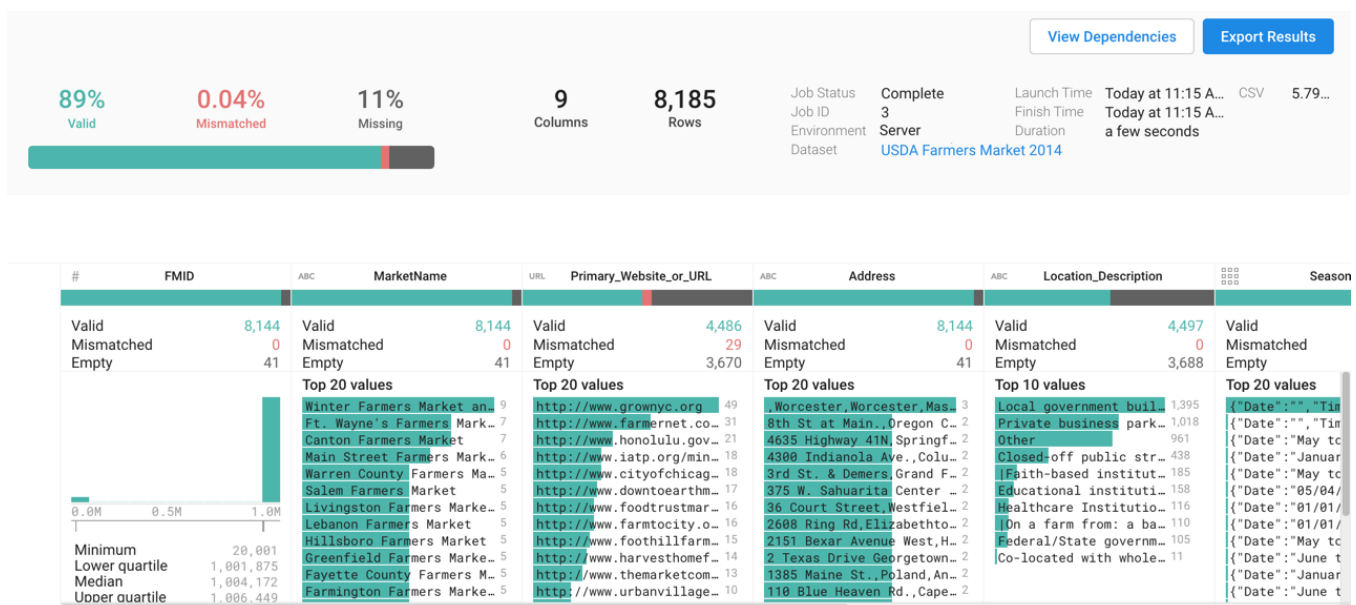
View Dependencies Export Results

89% Valid
0.04% Mismatched
11% Missing

9 Columns
8,185 Rows

Job Status Complete
Job ID 3
Environment Server
Dataset USDA Farmers Market 2014

Launch Time Today at 11:15 A…
Finish Time Today at 11:15 A…
Duration a few seconds

CSV 5.79…

| # FMID | ABC MarketName | URL Primary_Website_or_URL | ABC Address | ABC Location_Description | Season |
|---|---|---|---|---|---|
| Valid 8,144 | Valid 8,144 | Valid 4,486 | Valid 8,144 | Valid 4,497 | Valid |
| Mismatched 0 | Mismatched 0 | Mismatched 29 | Mismatched 0 | Mismatched 0 | Mismatched |
| Empty 41 | Empty 41 | Empty 3,670 | Empty 41 | Empty 3,688 | Empty |

0.0M 0.5M 1.0M

Minimum 20,001
Lower quartile 1,001,875
Median 1,004,172
Upper quartile 1,006,449

Top 20 values
Winter Farmers Market an… 9
Ft. Wayne's Farmers Mark… 7
Canton Farmers Market 7
Main Street Farmers Mark… 6
Warren County Farmers Ma… 5
Salem Farmers Market 5
Livingston Farmers Marke… 5
Lebanon Farmers Market 5
Hillsboro Farmers Market 5
Greenfield Farmers Marke… 5
Fayette County Farmers M… 5
Farmington Farmers Marke… 5

Top 20 values
http://www.grownyc.org 49
http://www.farmernet.co… 31
http://www.honolulu.gov… 21
http://www.iatp.org/min… 18
http://www.cityofchicag… 18
http://www.downtoearthm… 17
http://www.foodtrustmar… 16
http://www.farmtocity.o… 16
http://www.foothillfarm… 16
http://www.harvesthomef… 14
http://www.themarketcom… 13
http://www.urbanvillage… 10

Top 20 values
,Worcester,Worcester,Mas… 3
8th St at Main.,Oregon C… 2
4635 Highway 41N,Springf… 2
4300 Indianola Ave.,Colu… 2
3rd St. & Demers,Grand F… 2
375 W. Sahuarita Center … 2
36 Court Street,Westfiel… 2
2608 Ring Rd,Elizabethto… 2
2151 Bexar Avenue West,H… 2
2 Texas Drive Georgetown… 2
1385 Maine St.,Poland,An… 2
110 Blue Heaven Rd.,Cape… 2

Top 10 values
Local government buil… 1,395
Private business park… 1,018
Other 961
Closed-off public str… 438
|Faith-based institut… 185
Educational instituti… 158
Healthcare Institutio… 116
|On a farm from: a ba… 110
Federal/State governm… 105
Co-located with whole… 11

Top 20 values
{"Date":"","Tim
{"Date":"","Tim
{"Date":"May to
{"Date":"Januar
{"Date":"May to
{"Date":"05/04/
{"Date":"01/01/
{"Date":"01/01/
{"Date":"May to
{"Date":"June t
{"Date":"Januar
{"Date":"June t